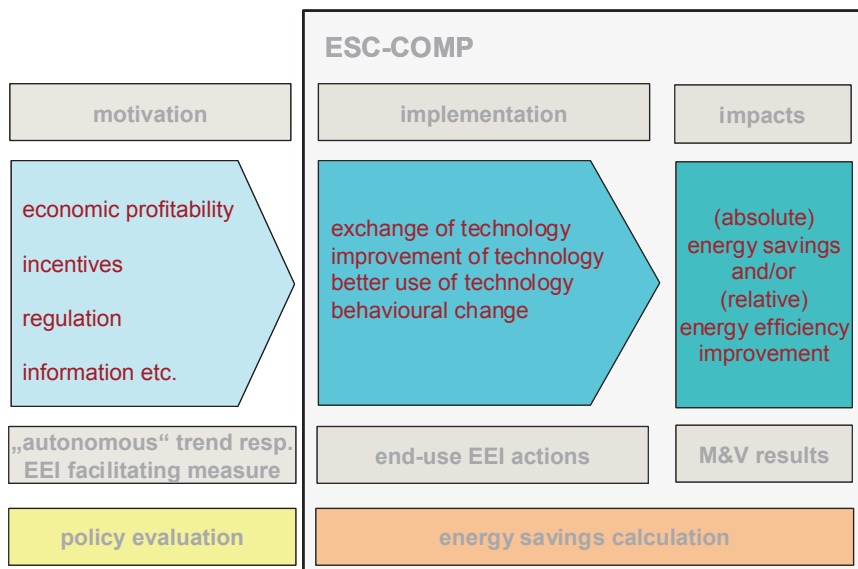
ESC-COMP

motivation

implementation

impacts

economic profitability

incentives

regulation

information etc.

exchange of technology
improvement of technology
better use of technology
behavioural change

(absolute)
energy savings
and/or
(relative)
energy efficiency
improvement

„autonomous“ trend resp.
EEI facilitating measure

end-use EEI actions

M&V results

policy evaluation

energy savings calculation